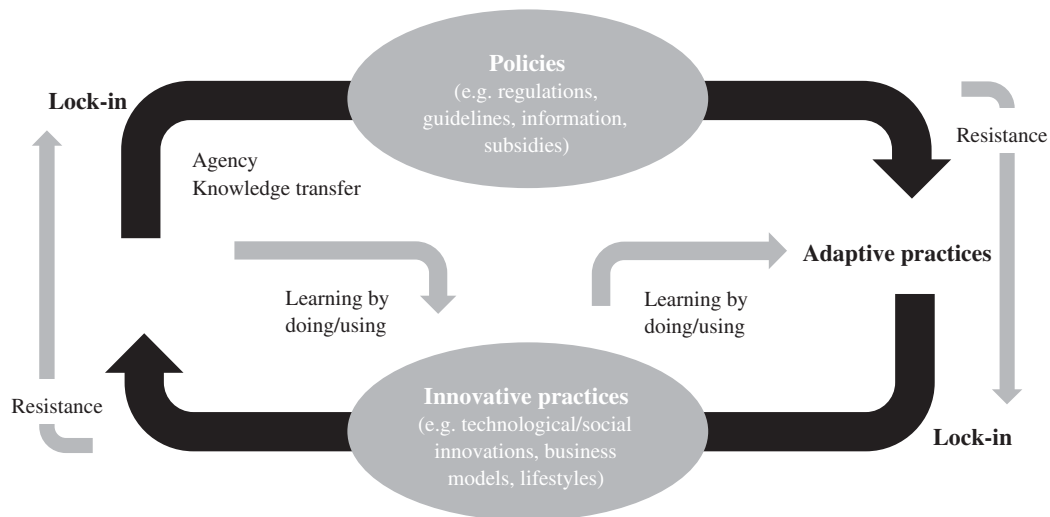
Policies
(e.g. regulations, guidelines, information, subsidies)

Lock-in

Agency
Knowledge transfer

Resistance

Adaptive practices

Learning by doing/using

Learning by doing/using

Resistance

Innovative practices
(e.g. technological/social innovations, business models, lifestyles)

Lock-in